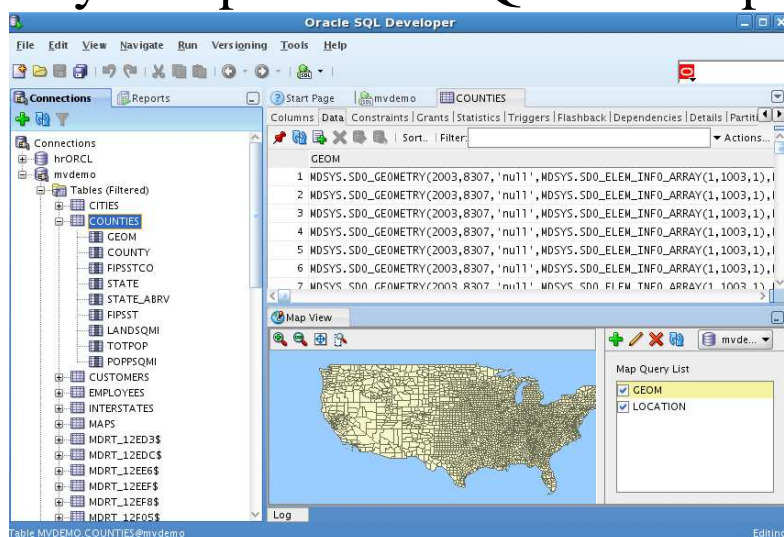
Oracle SQL Developer

File Edit View Navigate Run Versioning Tools Help

Connections Reports

Connections
hrORCL
mvdemo
Tables (Filtered)
CITIES
COUNTIES
GEOM
COUNTY
FIPSSTCO
STATE
STATE_ABRV
FIPSST
LANDSQMI
TOTPOP
POPPSQMI
CUSTOMERS
EMPLOYEES
INTERSTATES
MAPS
MDRT_12ED3$
MDRT_12EDC$
MDRT_12EE6$
MDRT_12EEF$
MDRT_12EF8$
MDRT_12F05$

Start Page mvdemo COUNTIES

Columns Data Constraints Grants Statistics Triggers Flashback Dependencies Details Partiti

Sort.. Filter: Actions...

GEOM
1 MDSYS.SDO_GEOMETRY(2003,8307,'null',MDSYS.SDO_ELEM_INFO_ARRAY(1,1003,1),
2 MDSYS.SDO_GEOMETRY(2003,8307,'null',MDSYS.SDO_ELEM_INFO_ARRAY(1,1003,1),
3 MDSYS.SDO_GEOMETRY(2003,8307,'null',MDSYS.SDO_ELEM_INFO_ARRAY(1,1003,1),
4 MDSYS.SDO_GEOMETRY(2003,8307,'null',MDSYS.SDO_ELEM_INFO_ARRAY(1,1003,1),
5 MDSYS.SDO_GEOMETRY(2003,8307,'null',MDSYS.SDO_ELEM_INFO_ARRAY(1,1003,1),
6 MDSYS.SDO_GEOMETRY(2003,8307,'null',MDSYS.SDO_ELEM_INFO_ARRAY(1,1003,1),
7 MDSYS.SDO_GEOMETRY(2003,8307,'null',MDSYS.SDO_ELEM_INFO_ARRAY(1,1003,1),

Map View

mvde...

Map Query List
GEOM
LOCATION

Log

Table MVDEMO.COUNTIES@mvdemo

Editing